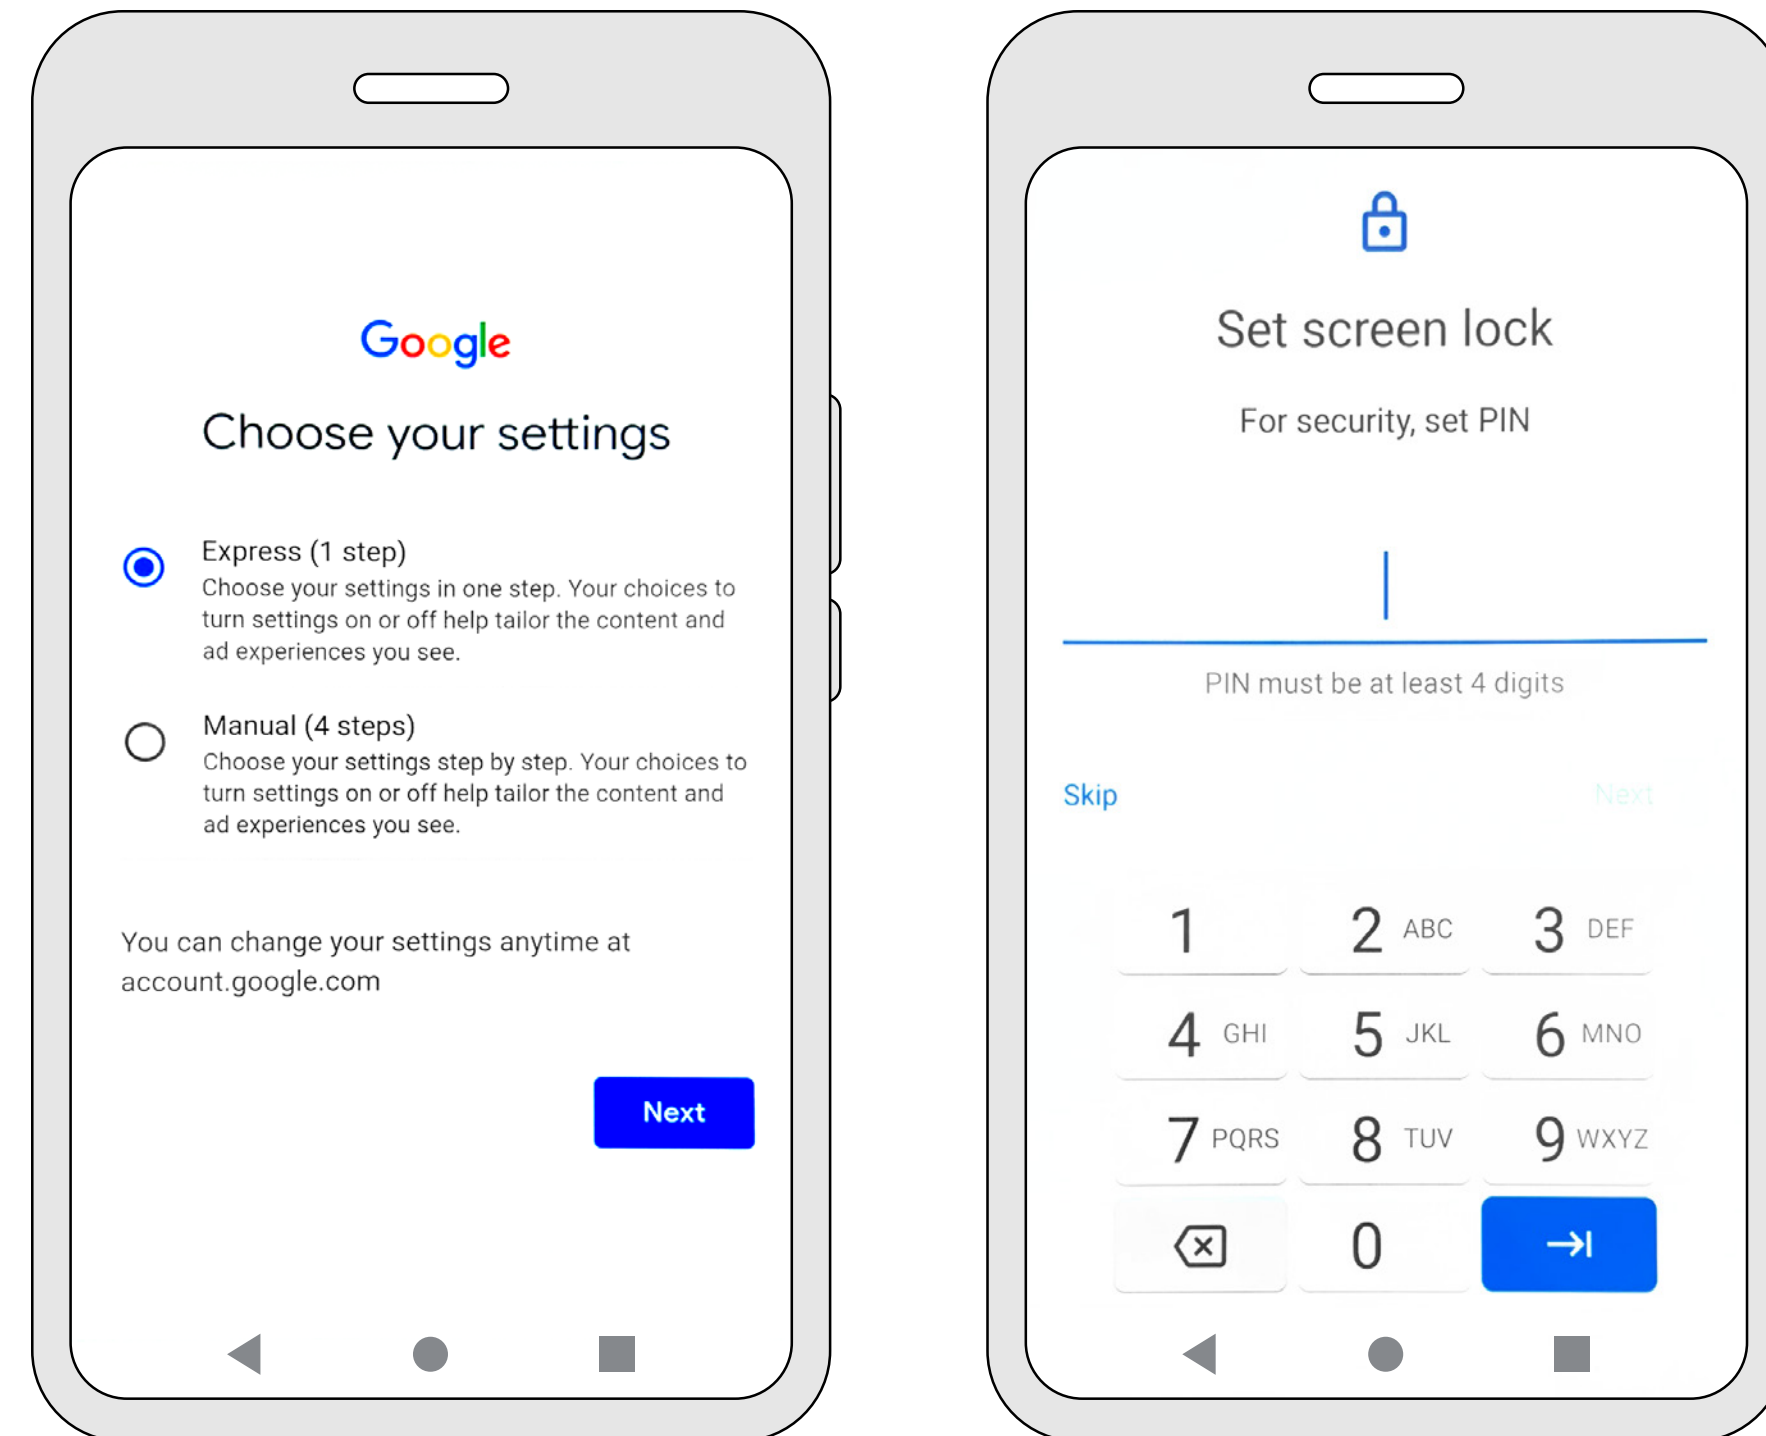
Google

Choose your settings

Express (1 step)
Choose your settings in one step. Your choices to turn settings on or off help tailor the content and ad experiences you see.

Manual (4 steps)
Choose your settings step by step. Your choices to turn settings on or off help tailor the content and ad experiences you see.

You can change your settings anytime at account.google.com

Next

Set screen lock

For security, set PIN

PIN must be at least 4 digits

Skip

Next

1
2 ABC
3 DEF
4 GHI
5 JKL
6 MNO
7 PQRS
8 TUV
9 WXYZ
0